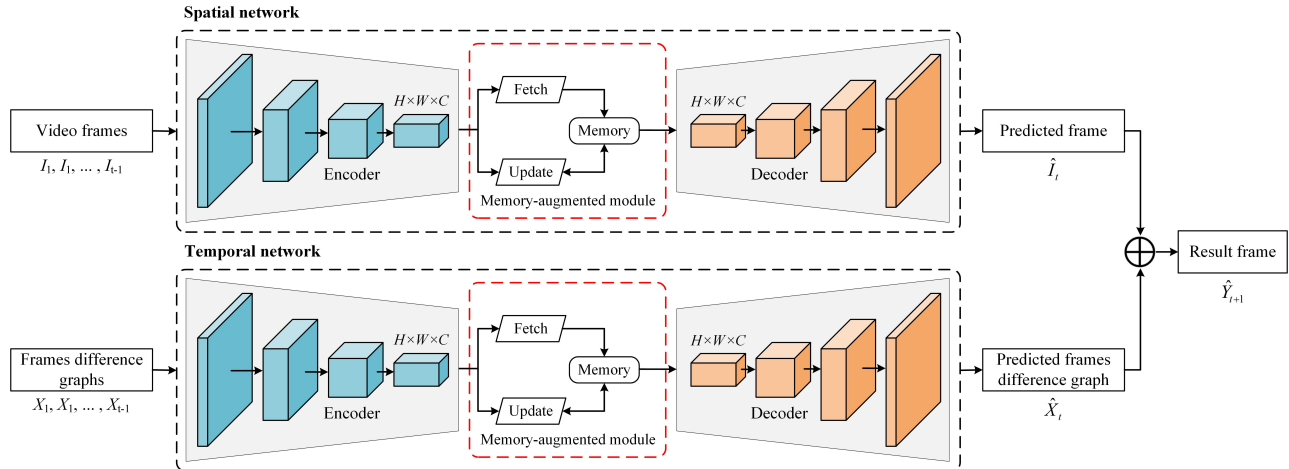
Spatial network

Video frames

$I_1, I_1, \ldots, I_{t-1}$

$H \times W \times C$

Encoder

Fetch

Memory

Update

Memory-augmented module

$H \times W \times C$

Decoder

Predicted frame

$\hat{I}_t$

Result frame

$\hat{Y}_{t+1}$

Temporal network

Frames difference graphs

$X_1, X_1, \ldots, X_{t-1}$

$H \times W \times C$

Encoder

Fetch

Memory

Update

Memory-augmented module

$H \times W \times C$

Decoder

Predicted frames difference graph

$\hat{X}_t$